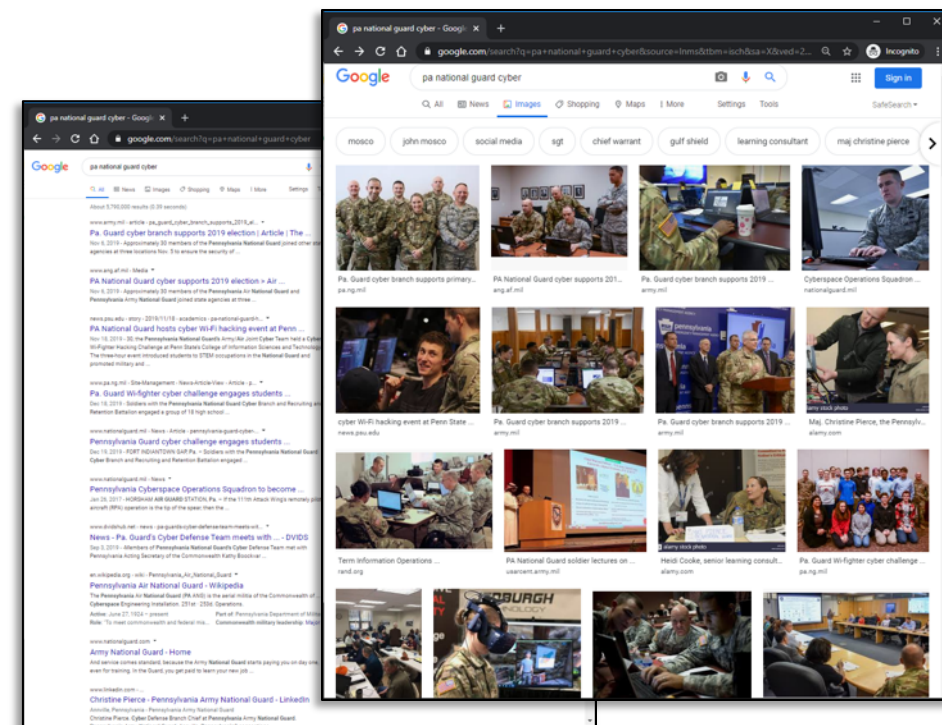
pa national guard cyber - Google ×
google.com/search?q=pa+national+guard+cyber&source=lnms&tbm=isch&sa=X&ved=2...
Incognito
Google
pa national guard cyber
Sign in
All News Images Shopping Maps More Settings Tools SafeSearch
mosco john mosco social media sgt chief warrant gulf shield learning consultant maj christine pierce
Pa. Guard cyber branch supports primary...
pa.ng.mil
PA National Guard cyber supports 201...
ang.af.mil
Pa. Guard cyber branch supports 2019 ...
army.mil
Cyberspace Operations Squadron ...
nationalguard.mil
cyber Wi-Fi hacking event at Penn State ...
news.psu.edu
Pa. Guard cyber branch supports 2019 ...
army.mil
Pa. Guard cyber branch supports 2019 ...
army.mil
Maj. Christine Pierce, the Pennsylv...
alamy.com
Term Information Operations ...
rand.org
PA National Guard soldier lectures on ...
usarcent.army.mil
Heidi Cooke, senior learning consult...
alamy.com
Pa. Guard Wi-fighter cyber challenge ...
pa.ng.mil

pa national guard cyber - Google ×
google.com/search?q=pa+national+guard+cyber
Google
pa national guard cyber
All News Images Shopping Maps More Settings Tools
About 5,790,000 results (0.39 seconds)
www.army.mil › article › pa_guard_cyber_branch_supports_2019_el...
Pa. Guard cyber branch supports 2019 election | Article | The ...
Nov 8, 2019 - Approximately 30 members of the Pennsylvania National Guard joined other state agencies at three locations Nov. 5 to ensure the security of ...
www.ang.af.mil › Media
PA National Guard cyber supports 2019 election > Air ...
Nov 8, 2019 - Approximately 30 members of the Pennsylvania Air National Guard and Pennsylvania Army National Guard joined state agencies at three ...
news.psu.edu › story › 2019/11/18 › academics › pa-national-guardin...
PA National Guard hosts cyber Wi-Fi hacking event at Penn ...
Nov 18, 2019 - 30, the Pennsylvania National Guard's Army/Air Joint Cyber Team held a Cyber Wi-Fighter Hacking Challenge at Penn State's College of Information Sciences and Technology. The three-hour event introduced students to STEM occupations in the National Guard and promoted military and ...
www.pa.ng.mil › Site-Management › News-Article-View › Article › p...
Pa. Guard Wi-fighter cyber challenge engages students ...
Dec 19, 2019 - Soldiers with the Pennsylvania National Guard Cyber Branch and Recruiting and Retention Battalion engaged a group of 18 high school ...
www.nationalguard.mil › News › Article › pennsylvania-guard-cyber...
Pennsylvania Guard cyber challenge engages students ...
Dec 19, 2019 - FORT INDIANTOWN GAP, Pa. - Soldiers with the Pennsylvania National Guard Cyber Branch and Recruiting and Retention Battalion engaged ...
www.nationalguard.mil › News
Pennsylvania Cyberspace Operations Squadron to become ...
Jan 26, 2017 - HORSHAM AIR GUARD STATION, Pa. - If the 111th Attack Wing's remotely piloted aircraft (RPA) operation is the tip of the spear, then the ...
www.dvidshub.net › news › pa-guards-cyber-defense-team-meets-wit...
News - Pa. Guard's Cyber Defense Team meets with ... - DVIDS
Sep 3, 2019 - Members of Pennsylvania National Guard's Cyber Defense Team met with Pennsylvania Acting Secretary of the Commonwealth Kathy Boockvar ...
en.wikipedia.org › wiki › Pennsylvania_Air_National_Guard
Pennsylvania Air National Guard - Wikipedia
The Pennsylvania Air National Guard (PA ANG) is the aerial militia of the Commonwealth of ... Cyberspace Engineering Installation 251st · 253rd Operations.
Active: June 27, 1924 – present Part of: Pennsylvania Department of Milita...
Role: "To meet commonwealth and federal mis... Commonwealth military leadership: Major...
www.nationalguard.com
Army National Guard - Home
And service comes standard, because the Army National Guard starts paying you on day one, even for training. In the Guard, you get paid to learn your new job ...
www.linkedin.com
Christine Pierce - Pennsylvania Army National Guard - LinkedIn
Annville, Pennsylvania · Pennsylvania Army National Guard
Christine Pierce. Cyber Defense Branch Chief at Pennsylvania Army National Guard